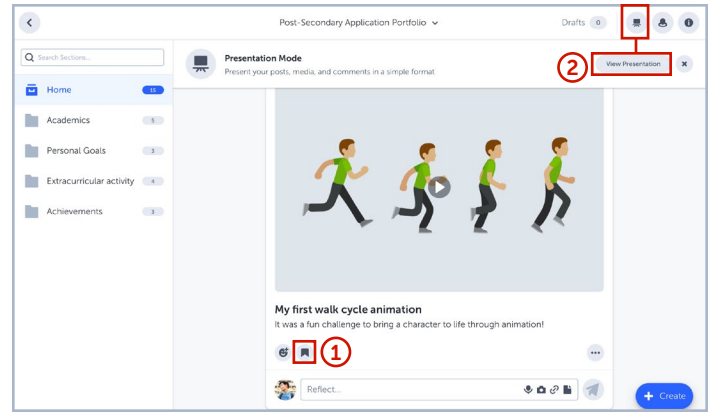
Post-Secondary Application Portfolio

Drafts 0

Search Sections...

Home 15

Academics 5

Personal Goals 3

Extracurricular activity 4

Achievements 3

Presentation Mode

Present your posts, media, and comments in a simple format

2

View Presentation

My first walk cycle animation

It was a fun challenge to bring a character to life through animation!

1

Reflect...

Create